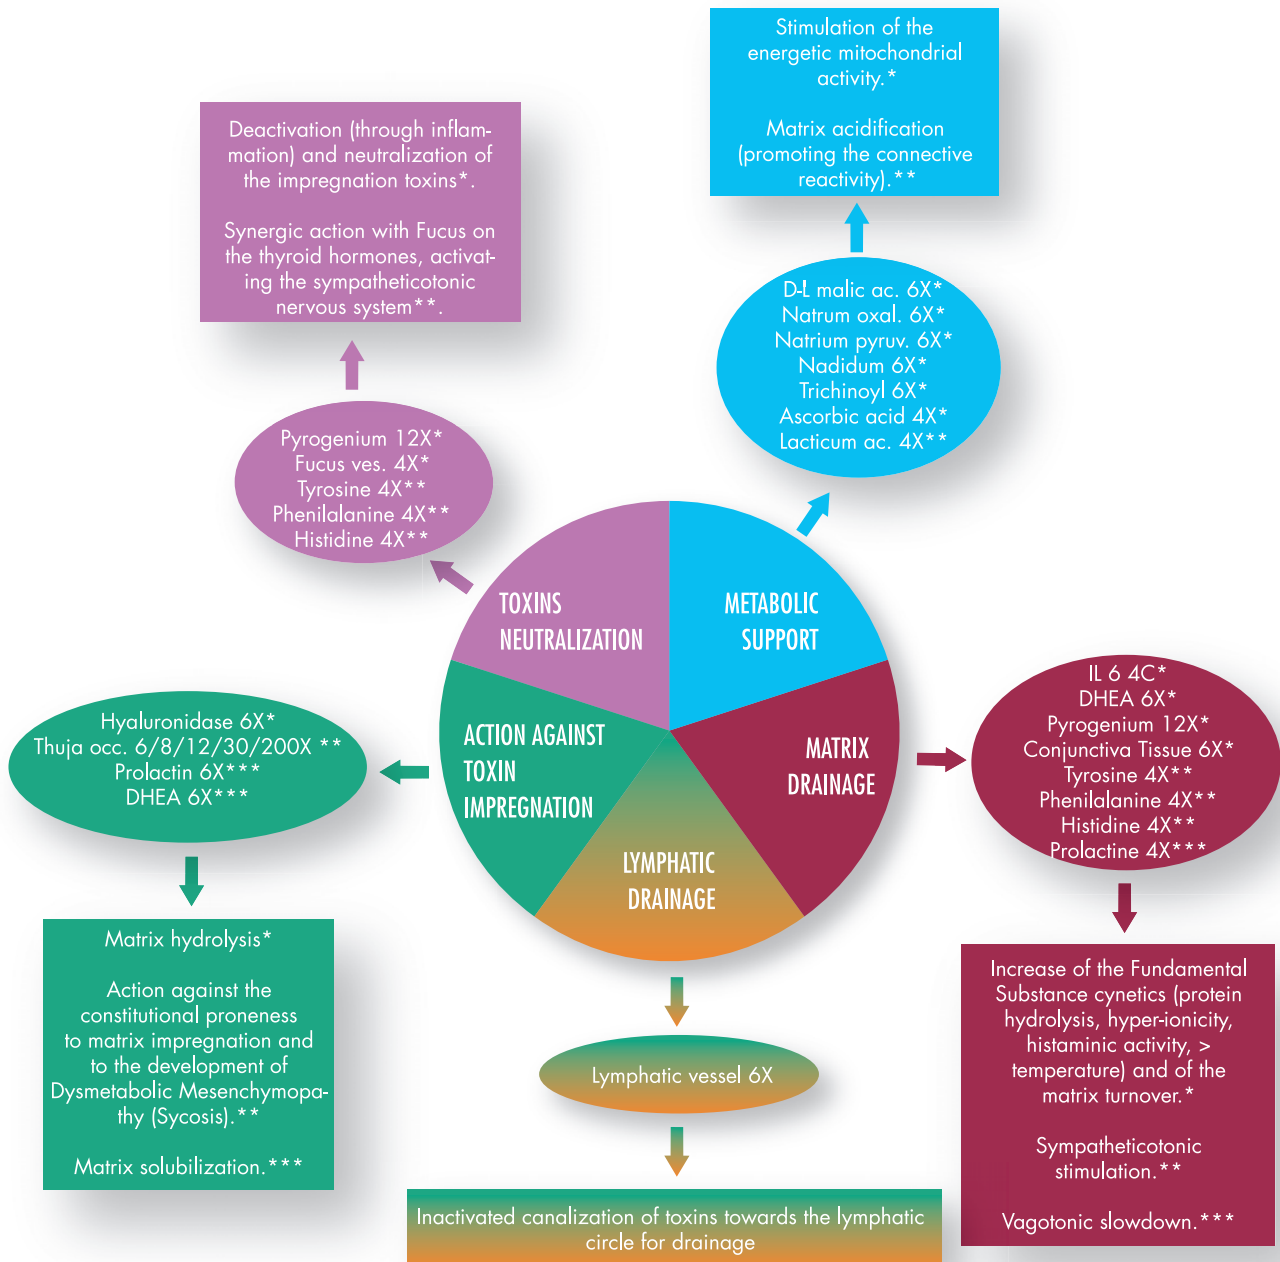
Deactivation (through inflammation) and neutralization of the impregnation toxins*.

Synergic action with Fucus on the thyroid hormones, activating the sympatheticotonic nervous system**.

Stimulation of the energetic mitochondrial activity.*

Matrix acidification (promoting the connective reactivity).**

Pyrogenium 12X*
Fucus ves. 4X*
Tyrosine 4X**
Phenilalanine 4X**
Histidine 4X**

D-L malic ac. 6X*
Natrum oxal. 6X*
Natrium pyruv. 6X*
Nadidum 6X*
Trichinoyl 6X*
Ascorbic acid 4X*
Lacticum ac. 4X**

TOXINS NEUTRALIZATION

METABOLIC SUPPORT

ACTION AGAINST TOXIN IMPREGNATION

MATRIX DRAINAGE

LYMPHATIC DRAINAGE

Hyaluronidase 6X*
Thuja occ. 6/8/12/30/200X **
Prolactin 6X***
DHEA 6X***

IL 6 4C*
DHEA 6X*
Pyrogenium 12X*
Conjunctiva Tissue 6X*
Tyrosine 4X**
Phenilalanine 4X**
Histidine 4X**
Prolactine 4X***

Matrix hydrolysis*

Action against the constitutional proneness to matrix impregnation and to the development of Dysmetabolic Mesenchymopathy (Sycosis).**

Matrix solubilization.***

Lymphatic vessel 6X

Inactivated canalization of toxins towards the lymphatic circle for drainage

Increase of the Fundamental Substance cynetics (protein hydrolysis, hyper-ionicity, histaminic activity, > temperature) and of the matrix turnover.*

Sympatheticotonic stimulation.**

Vagotonic slowdown.***